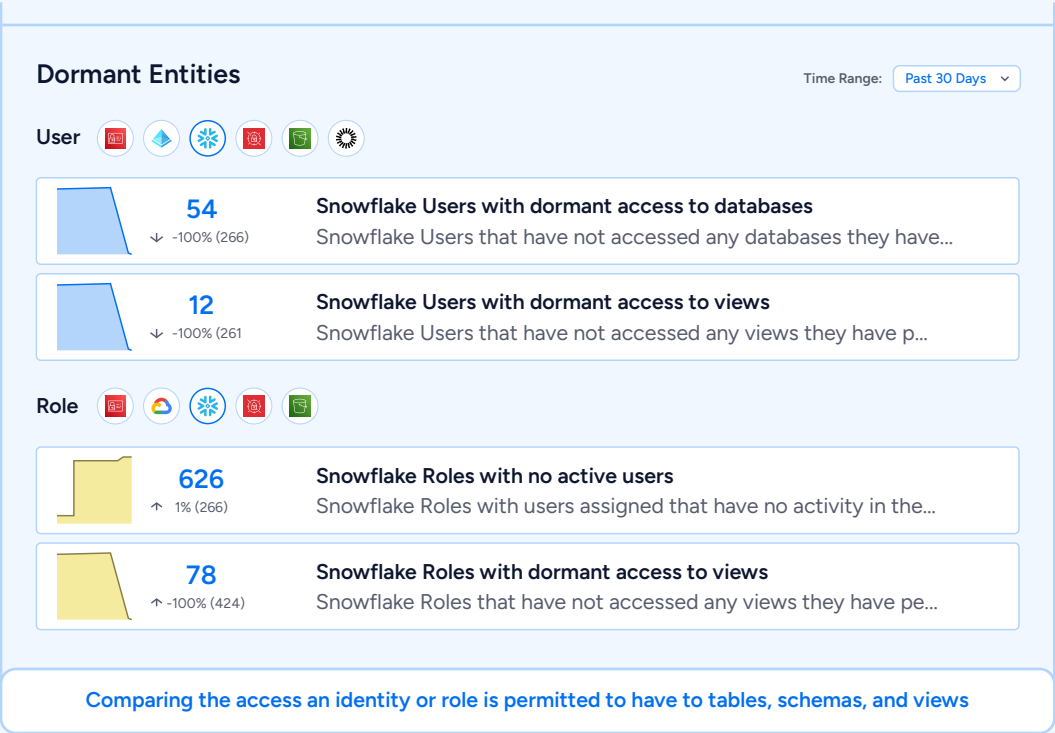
Dormant Entities

Time Range: Past 30 Days

User

54
↓ -100% (266)
Snowflake Users with dormant access to databases
Snowflake Users that have not accessed any databases they have...

12
↓ -100% (261
Snowflake Users with dormant access to views
Snowflake Users that have not accessed any views they have p...

Role

626
↑ 1% (266)
Snowflake Roles with no active users
Snowflake Roles with users assigned that have no activity in the...

78
↑ -100% (424)
Snowflake Roles with dormant access to views
Snowflake Roles that have not accessed any views they have pe...

Comparing the access an identity or role is permitted to have to tables, schemas, and views